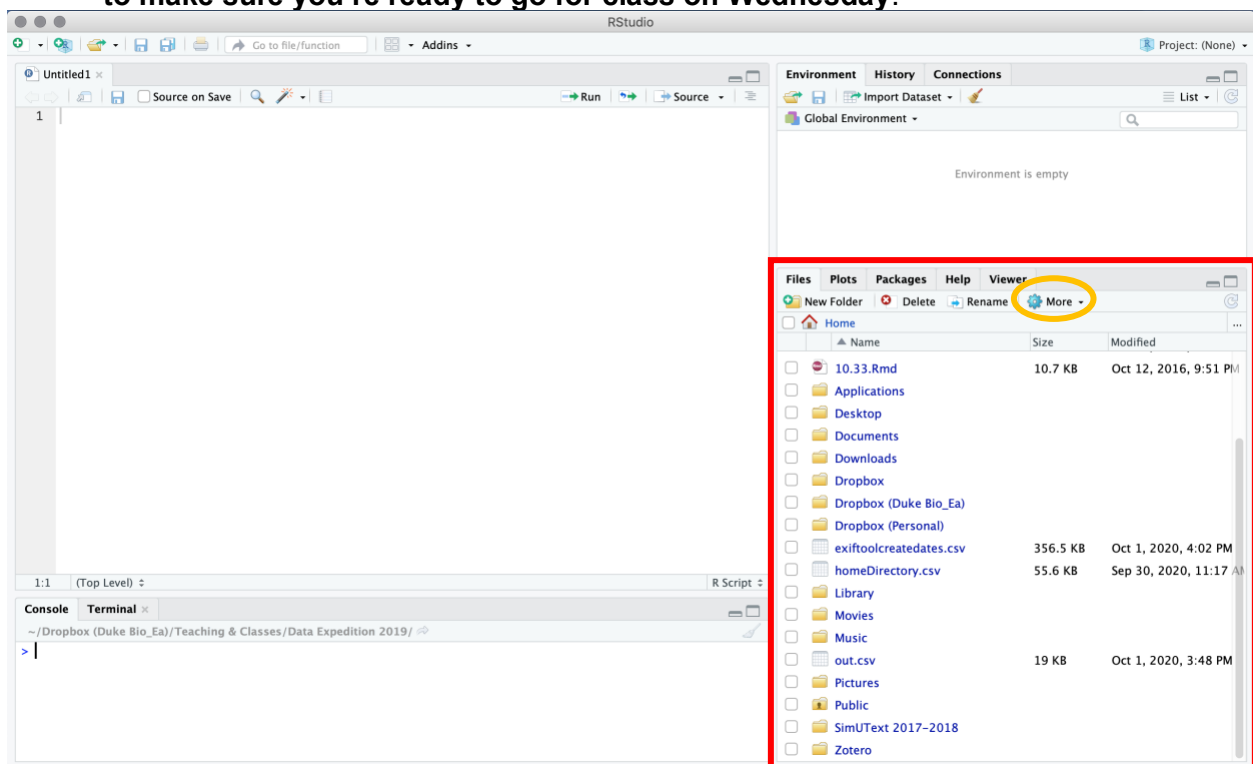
to make sure you're ready to go for class on Wednesday.

RStudio

Go to file/function

Addins

Project: (None)

Untitled1

Source on Save

Run

Source

1

1:1 (Top Level)

R Script

Console Terminal

~/Dropbox (Duke Bio_Ea)/Teaching & Classes/Data Expedition 2019/

>

Environment History Connections

Import Dataset

List

Global Environment

Environment is empty

Files Plots Packages Help Viewer

New Folder Delete Rename More

Home

| Name | Size | Modified |
|---|---|---|
| 10.33.Rmd | 10.7 KB | Oct 12, 2016, 9:51 PM |
| Applications | | |
| Desktop | | |
| Documents | | |
| Downloads | | |
| Dropbox | | |
| Dropbox (Duke Bio_Ea) | | |
| Dropbox (Personal) | | |
| exiftoolcreatedates.csv | 356.5 KB | Oct 1, 2020, 4:02 PM |
| homeDirectory.csv | 55.6 KB | Sep 30, 2020, 11:17 AM |
| Library | | |
| Movies | | |
| Music | | |
| out.csv | 19 KB | Oct 1, 2020, 3:48 PM |
| Pictures | | |
| Public | | |
| SimUText 2017-2018 | | |
| Zotero | | |